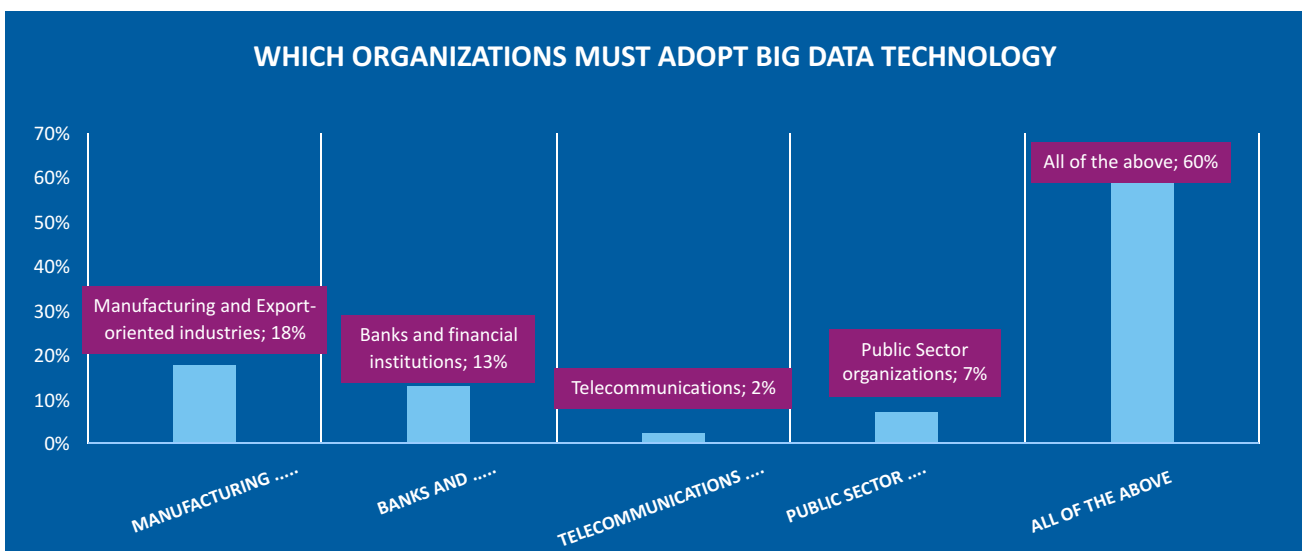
WHICH ORGANIZATIONS MUST ADOPT BIG DATA TECHNOLOGY

70%
60%
50%
40%
30%
20%
10%
0%

Manufacturing and Export-oriented industries; 18%

Banks and financial institutions; 13%

Telecommunications; 2%

Public Sector organizations; 7%

All of the above; 60%

MANUFACTURING .....
BANKS AND .....
TELECOMMUNICATIONS ....
PUBLIC SECTOR ....
ALL OF THE ABOVE